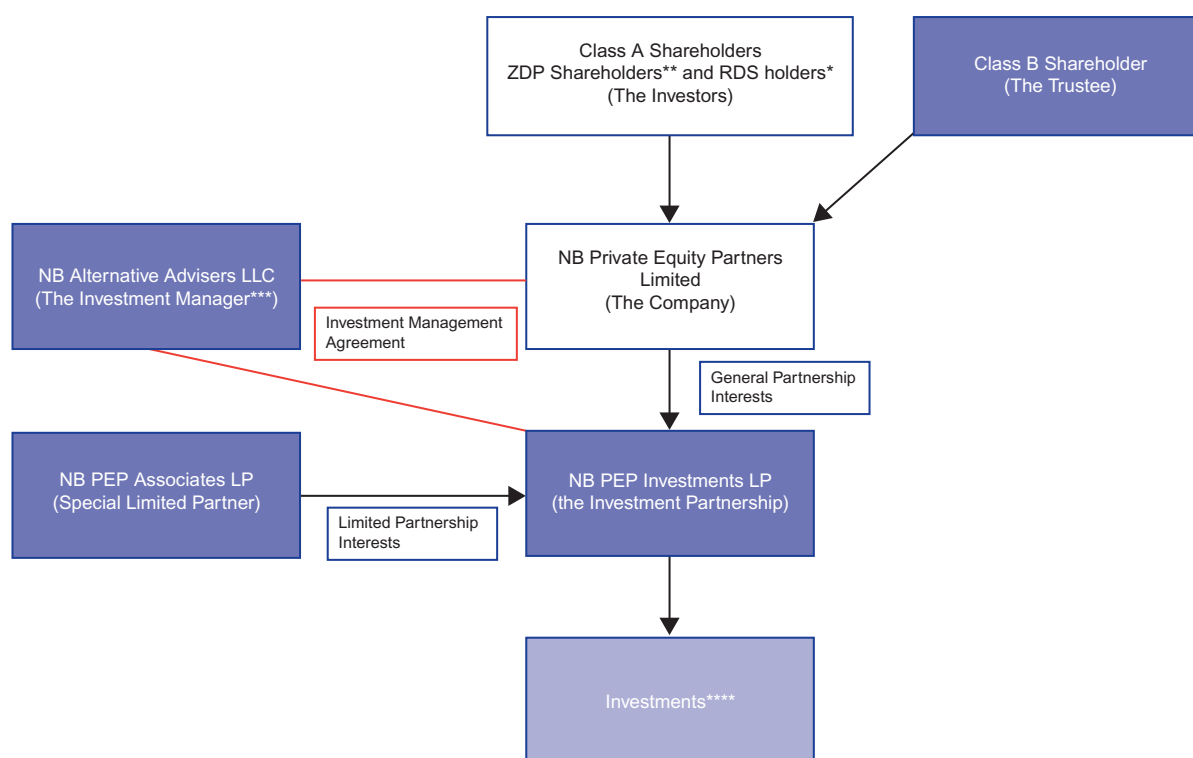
Class A Shareholders
ZDP Shareholders** and RDS holders*
(The Investors)

Class B Shareholder
(The Trustee)

NB Alternative Advisers LLC
(The Investment Manager***)

NB Private Equity Partners Limited
(The Company)

Investment Management Agreement

General Partnership Interests

NB PEP Associates LP
(Special Limited Partner)

NB PEP Investments LP
(the Investment Partnership)

Limited Partnership Interests

Investments****